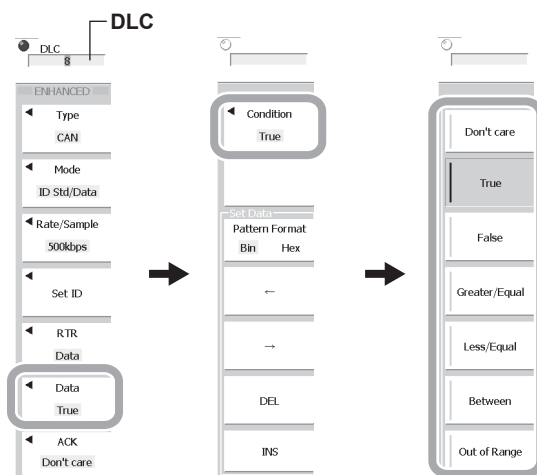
DLC

DLC
8

ENHANCED
Type
CAN
Mode
ID Std/Data
Rate/Sample
500kbps
Set ID
RTR
Data
Data
True
ACK
Don't care

Condition
True
Set Data
Pattern Format
Bin Hex
←
→
DEL
INS

Don't care
True
False
Greater/Equal
Less/Equal
Between
Out of Range